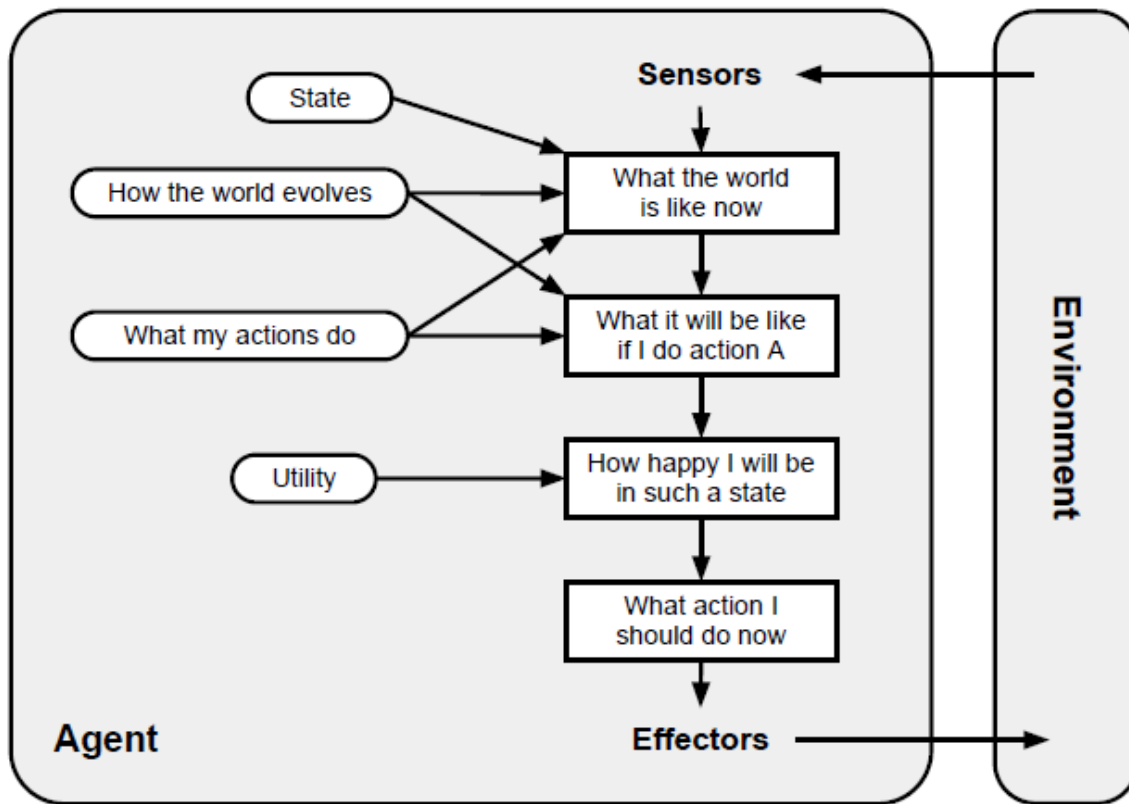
Sensors

State

How the world evolves

What my actions do

Utility

What the world is like now

What it will be like if I do action A

How happy I will be in such a state

What action I should do now

Environment

Agent

Effectors